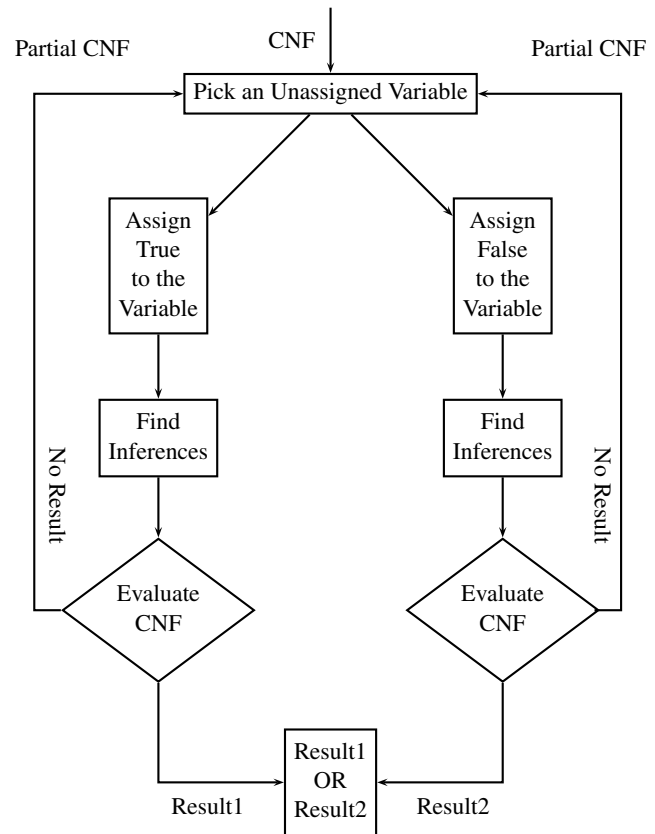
Partial CNF

CNF

Partial CNF

Pick an Unassigned Variable

Assign True to the Variable

Assign False to the Variable

Find Inferences

Find Inferences

No Result

No Result

Evaluate CNF

Evaluate CNF

Result1 OR Result2

Result1

Result2